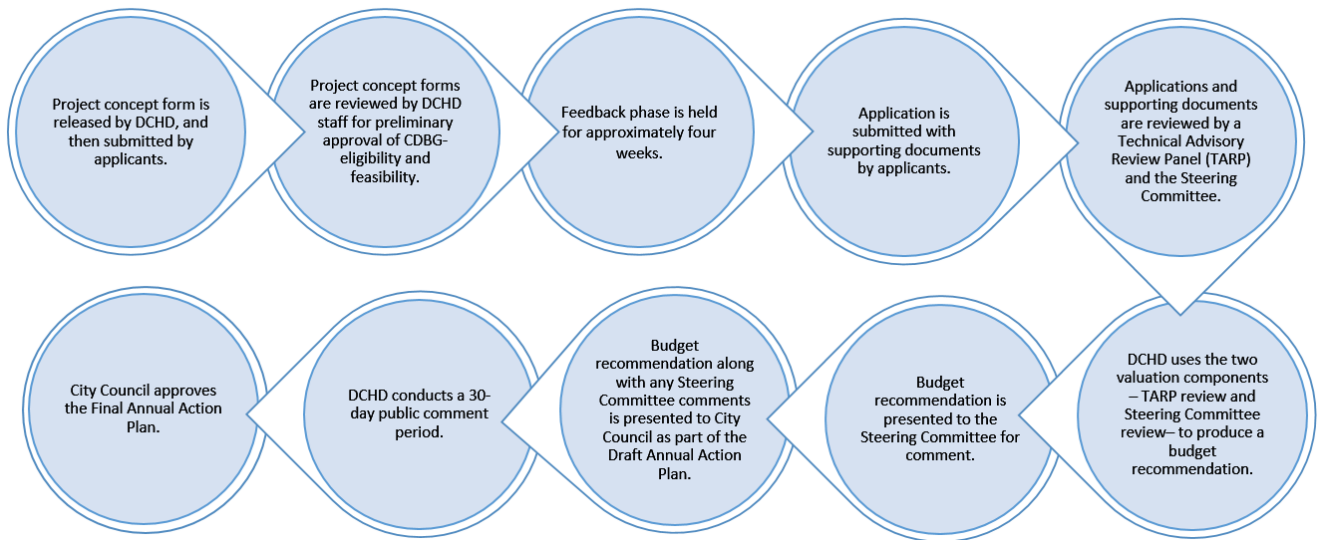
Project concept form is released by DCHD, and then submitted by applicants.

Project concept forms are reviewed by DCHD staff for preliminary approval of CDBG-eligibility and feasibility.

Feedback phase is held for approximately four weeks.

Application is submitted with supporting documents by applicants.

Applications and supporting documents are reviewed by a Technical Advisory Review Panel (TARP) and the Steering Committee.

DCHD uses the two valuation components – TARP review and Steering Committee review– to produce a budget recommendation.

Budget recommendation is presented to the Steering Committee for comment.

Budget recommendation along with any Steering Committee comments is presented to City Council as part of the Draft Annual Action Plan.

DCHD conducts a 30-day public comment period.

City Council approves the Final Annual Action Plan.